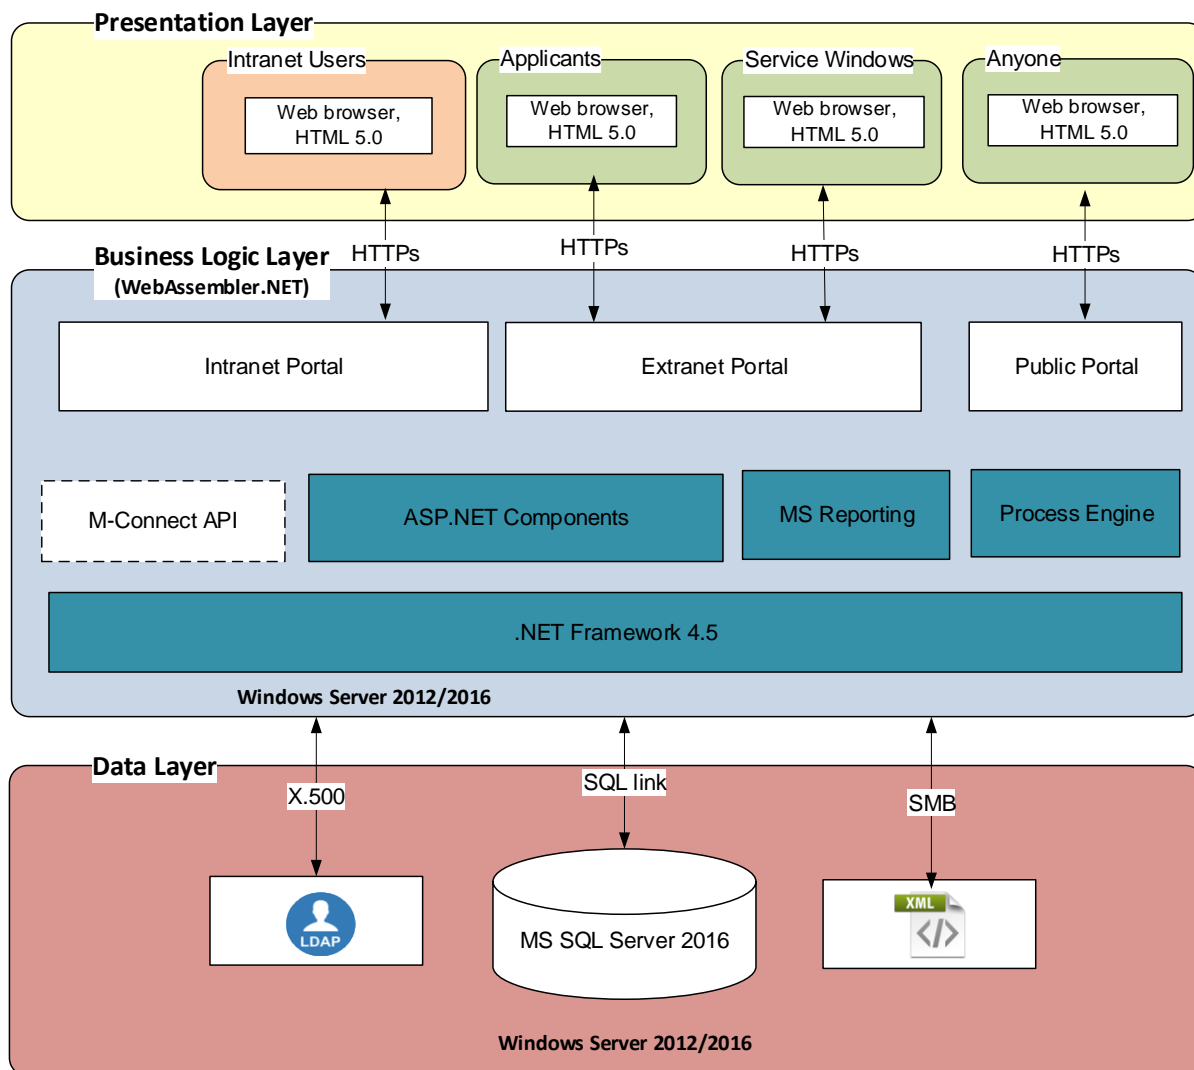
Presentation Layer

Intranet Users
Web browser, HTML 5.0

Applicants
Web browser, HTML 5.0

Service Windows
Web browser, HTML 5.0

Anyone
Web browser, HTML 5.0

HTTPs
HTTPs
HTTPs
HTTPs

Business Logic Layer
(WebAssembler.NET)

Intranet Portal
Extranet Portal
Public Portal

M-Connect API
ASP.NET Components
MS Reporting
Process Engine

.NET Framework 4.5

Windows Server 2012/2016

Data Layer

X.500
SQL link
SMB

LDAP
MS SQL Server 2016
XML

Windows Server 2012/2016